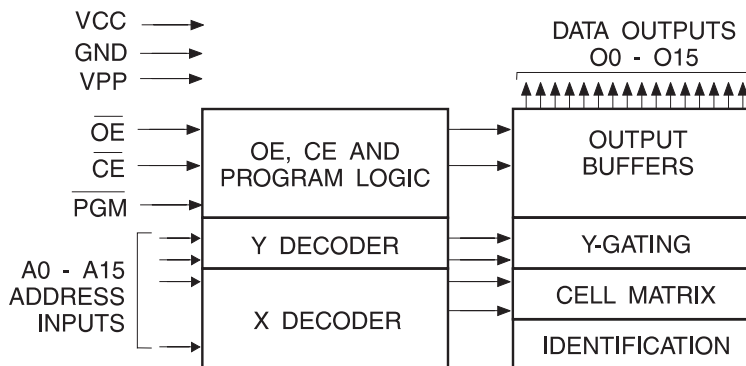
VCC
GND
VPP

DATA OUTPUTS
O0 - O15

$\overline{OE}$
$\overline{CE}$
$\overline{PGM}$

OE, CE AND PROGRAM LOGIC

OUTPUT BUFFERS

A0 - A15
ADDRESS
INPUTS

Y DECODER

Y-GATING

X DECODER

CELL MATRIX

IDENTIFICATION